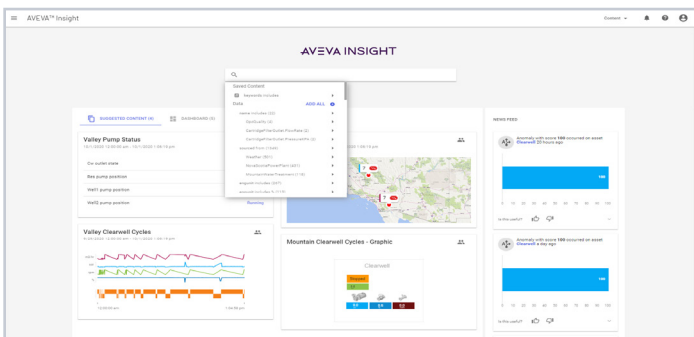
AVEVA™ Insight

Content

AVEVA INSIGHT

Saved Content

Keywords Includes

Data

ADD ALL

Name Includes (33)

Cartridge Filter Outlet Flow Rate (4)

Cartridge Filter Outlet Pressure Kpa (4)

Inherited From (1046)

Weather (651)

Mountain Water Treatment (118)

Asset Includes (367)

SUGGESTED CONTENT (4)

DASHBOARD (0)

Valley Pump Status

Cv outlet state

Bw pump position

Well1 pump position

Well2 pump position

Running

Valley Clearwell Cycles

Mountain Clearwell Cycles - Graphic

Clearwell

Stopped

NEWS FEED

Anomaly with score 100 occurred on asset Clearwell 20 hours ago

Is this useful?

Anomaly with score 100 occurred on asset Clearwell a day ago

Is this useful?